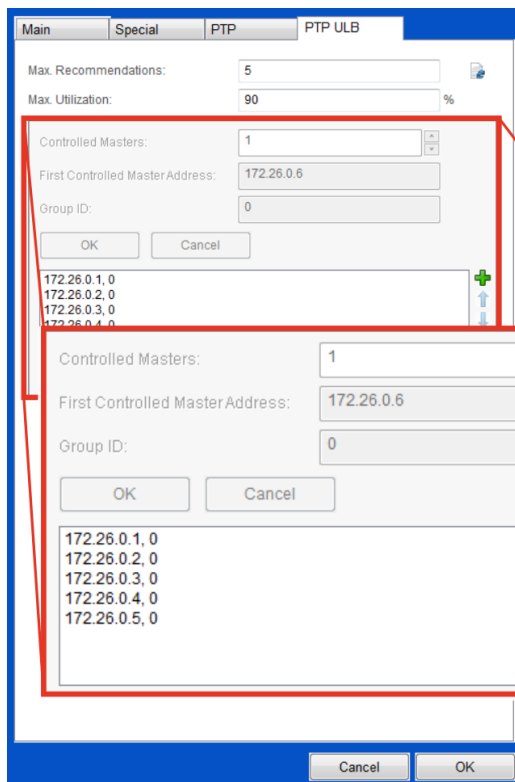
Main | Special | PTP | PTP ULB

Max. Recommendations: 5

Max. Utilization: 90 %

Controlled Masters: 1

First Controlled Master Address: 172.26.0.6

Group ID: 0

OK Cancel

172.26.0.1, 0
172.26.0.2, 0
172.26.0.3, 0
172.26.0.4, 0

Controlled Masters: 1

First Controlled Master Address: 172.26.0.6

Group ID: 0

OK Cancel

172.26.0.1, 0
172.26.0.2, 0
172.26.0.3, 0
172.26.0.4, 0
172.26.0.5, 0

Cancel OK